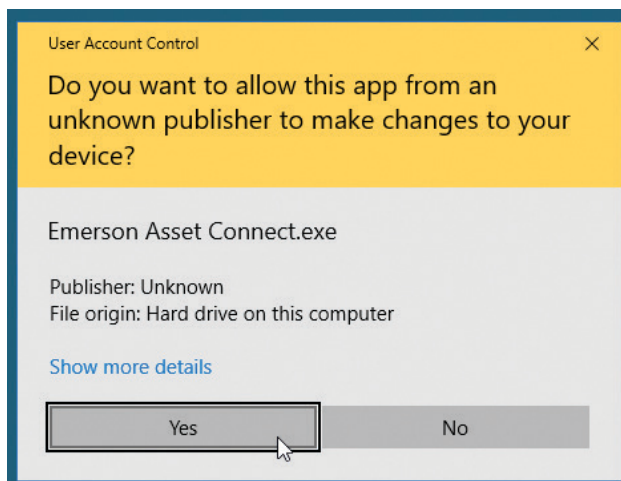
User Account Control

×

Do you want to allow this app from an unknown publisher to make changes to your device?

Emerson Asset Connect.exe

Publisher: Unknown
File origin: Hard drive on this computer

Show more details

Yes

No